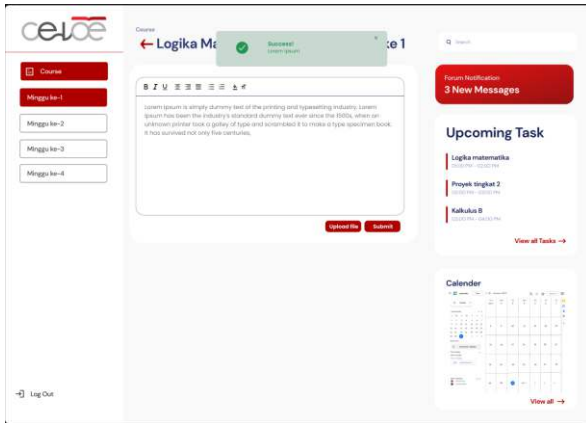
celoe

Course

Minggu ke-1

Minggu ke-2

Minggu ke-3

Minggu ke-4

Log Out

Course

← Logika Ma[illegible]ke 1

Success!
Lorem Ipsum

B I U

Lorem Ipsum is simply dummy text of the printing and typesetting industry. Lorem Ipsum has been the industry's standard dummy text ever since the 1500s, when an unknown printer took a galley of type and scrambled it to make a type specimen book. It has survived not only five centuries.

Upload file

Submit

Search

Forum Notification

3 New Messages

Upcoming Task

Logika matematika
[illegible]

Proyek tingkat 2
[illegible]

Kalkulus B
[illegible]

View all Tasks →

Calender

View all →